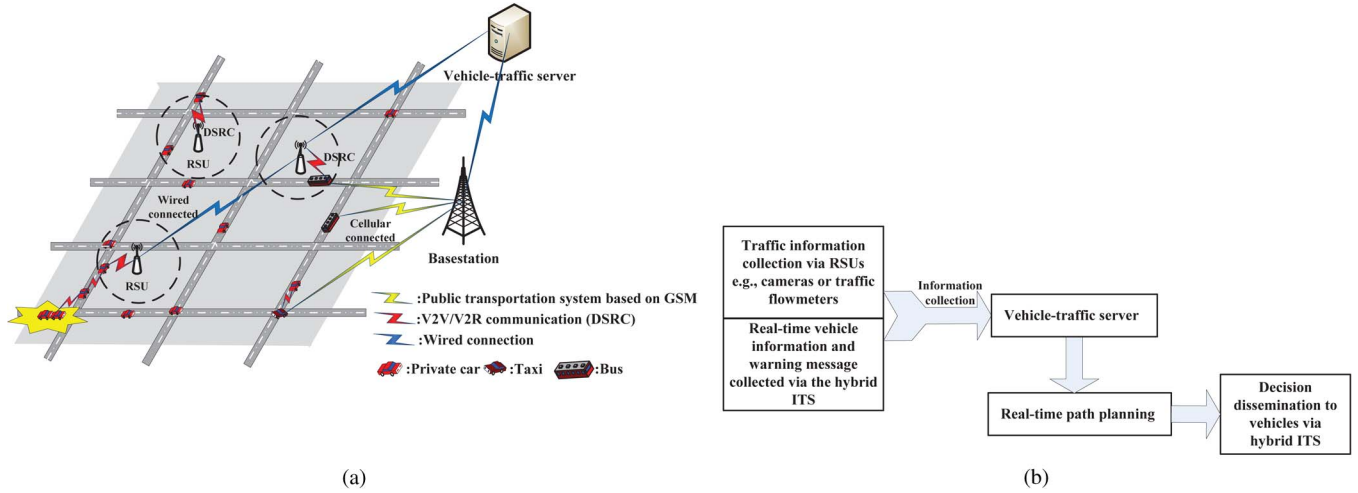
Vehicle-traffic server

DSRC

RSU

DSRC

Wired connected

Cellular connected

Basestation

RSU

:Public transportation system based on GSM
:V2V/V2R communication (DSRC)
:Wired connection

:Private car :Taxi :Bus

(a)

Traffic information collection via RSUs e.g., cameras or traffic flowmeters

Real-time vehicle information and warning message collected via the hybrid ITS

Information collection

Vehicle-traffic server

Real-time path planning

Decision dissemination to vehicles via hybrid ITS

(b)